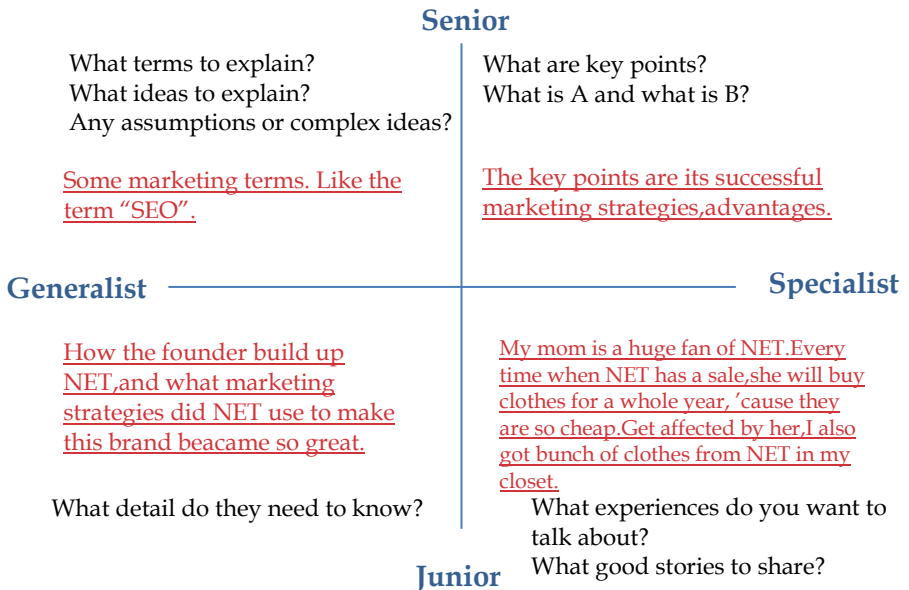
Senior

What terms to explain?
What ideas to explain?
Any assumptions or complex ideas?

Some marketing terms. Like the term “SEO”.

What are key points?
What is A and what is B?

The key points are its successful marketing strategies,advantages.

Generalist

Specialist

How the founder build up NET,and what marketing strategies did NET use to make this brand beacame so great.

What detail do they need to know?

My mom is a huge fan of NET.Every time when NET has a sale,she will buy clothes for a whole year, ’cause they are so cheap.Get affected by her,I also got bunch of clothes from NET in my closet.

What experiences do you want to talk about?
What good stories to share?

Junior